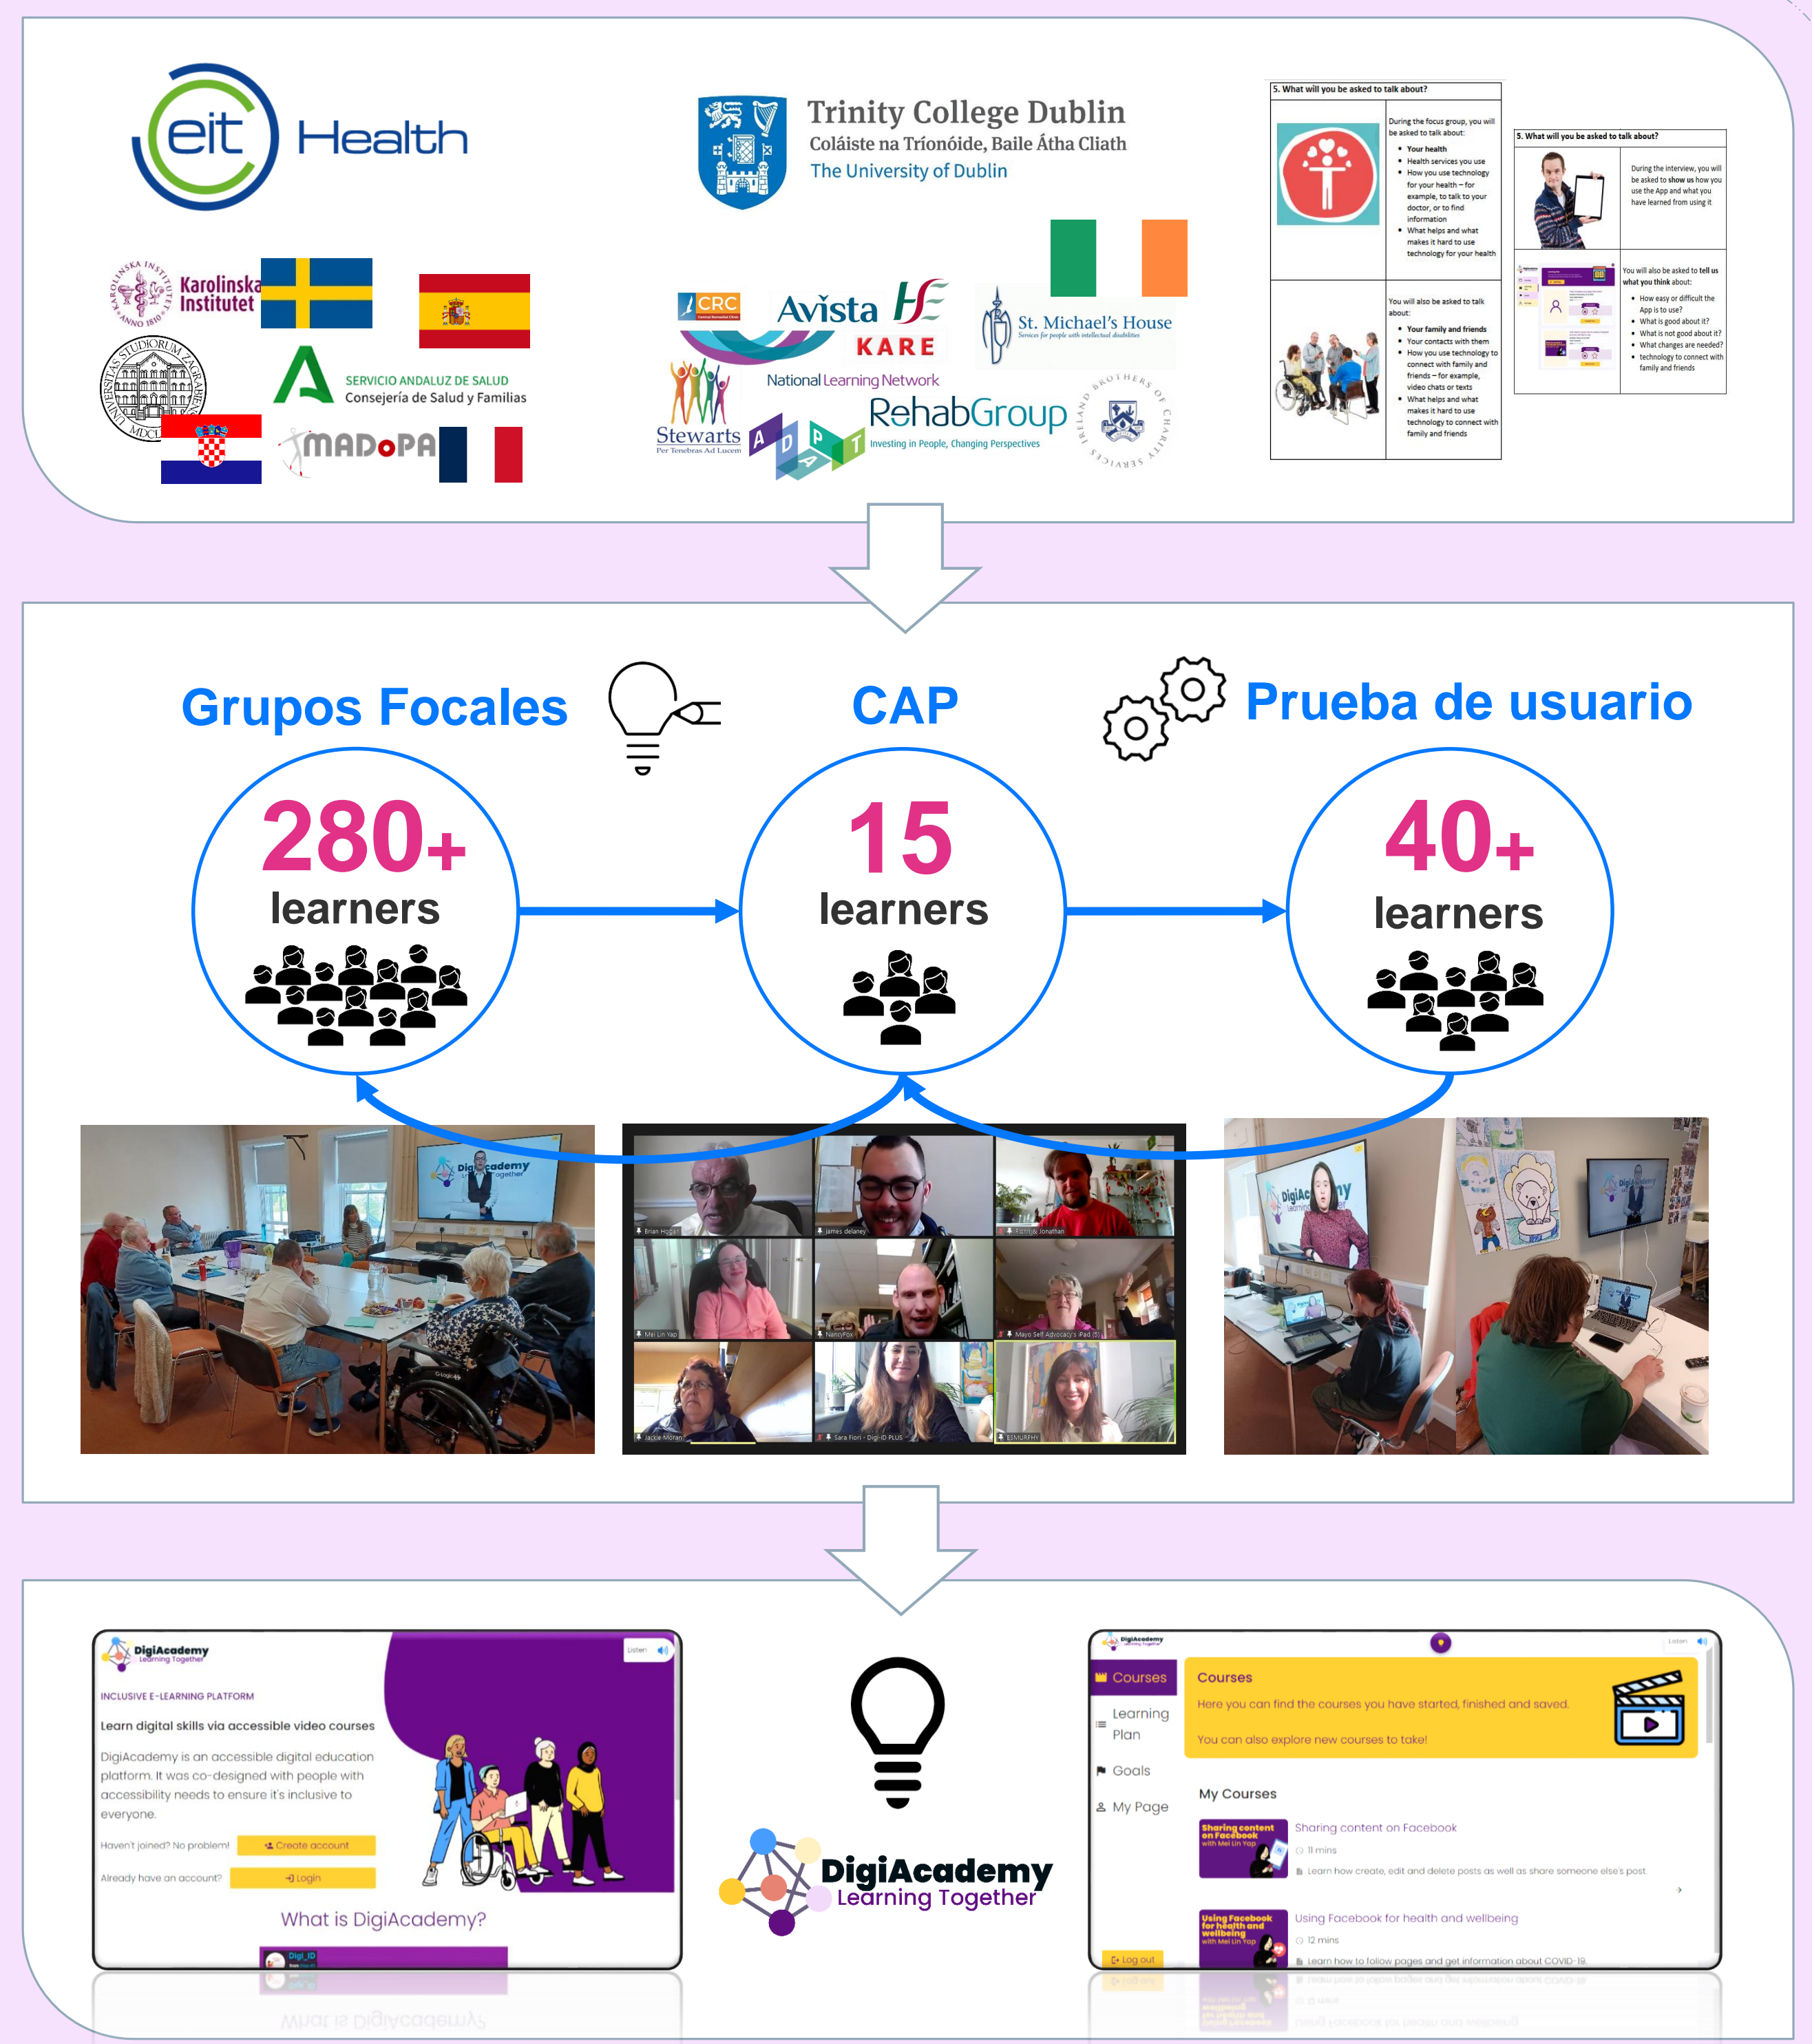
eit Health

Trinity College Dublin
Coláiste na Tríonóide, Baile Átha Cliath
The University of Dublin

Karolinska Institutet

SERVICIO ANDALUZ DE SALUD
Consejería de Salud y Familias

MADoPA

CRC

Avista

KARE

St. Michael's House
Services for people with intellectual disabilities

National Learning Network

Stewarts
Per Tenebras Ad Lucem

ADAPT

RehabGroup
Investing in People, Changing Perspectives

BROTHERS OF CHARITY SERVICES IRELAND

5. What will you be asked to talk about?

During the focus group, you will be asked to talk about:
• Your health
• Health services you use
• How you use technology for your health – for example, to talk to your doctor, or to find information
• What helps and what makes it hard to use technology for your health

You will also be asked to talk about:
• Your family and friends
• Your contacts with them
• How you use technology to connect with family and friends – for example, video chats or texts
• What helps and what makes it hard to use technology to connect with family and friends

5. What will you be asked to talk about?

During the interview, you will be asked to show us how you use the App and what you have learned from using it

You will also be asked to tell us what you think about:
• How easy or difficult the App is to use?
• What is good about it?
• What is not good about it?
• What changes are needed?
• technology to connect with family and friends

Grupos Focales

CAP

Prueba de usuario

280+
learners

15
learners

40+
learners

DigiAcademy
Learning Together

Brian Hogan
James delaney
Jonathan
Mei Lin Yap
NancyFox
Mayo Self Advocacy's iPad
Jackie Moran
Sara Fiori - Digi-ID PLUS
ESMURPHY

DigiAcademy
Learning Together
Listen
INCLUSIVE E-LEARNING PLATFORM
Learn digital skills via accessible video courses
DigiAcademy is an accessible digital education platform. It was co-designed with people with accessibility needs to ensure it's inclusive to everyone.
Haven't joined? No problem! Create account
Already have an account? Login
What is DigiAcademy?

DigiAcademy
Learning Together

DigiAcademy
Listen
Courses
Learning Plan
Goals
My Page
Log out
Courses
Here you can find the courses you have started, finished and saved.
You can also explore new courses to take!
My Courses
Sharing content on Facebook
11 mins
Learn how create, edit and delete posts as well as share someone else's post
Using Facebook for health and wellbeing
12 mins
Learn how to follow pages and get information about COVID-19